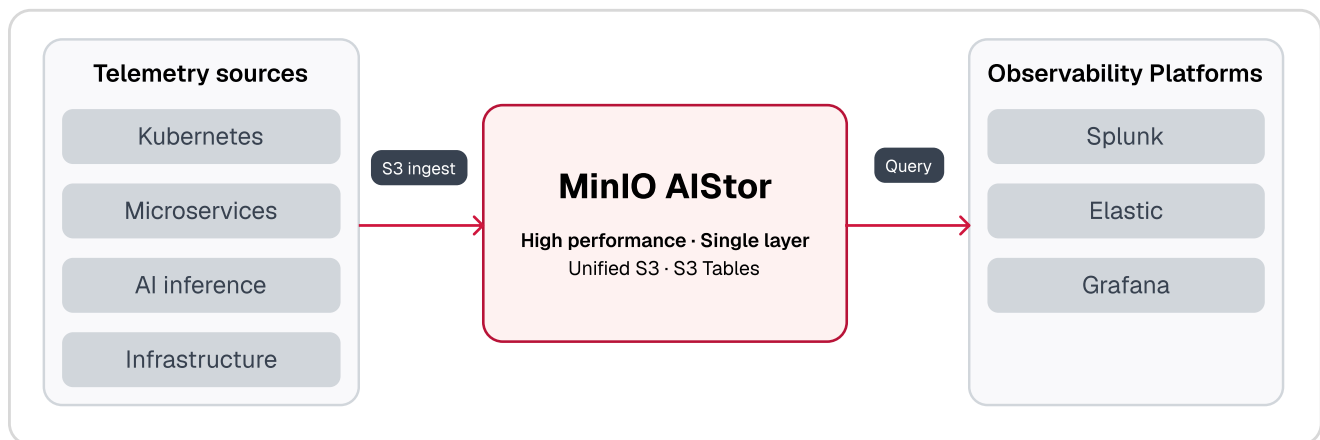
Telemetry sources

Kubernetes

Microservices

AI inference

Infrastructure

S3 ingest

MinIO AIStor

High performance · Single layer

Unified S3 · S3 Tables

Query

Observability Platforms

Splunk

Elastic

Grafana